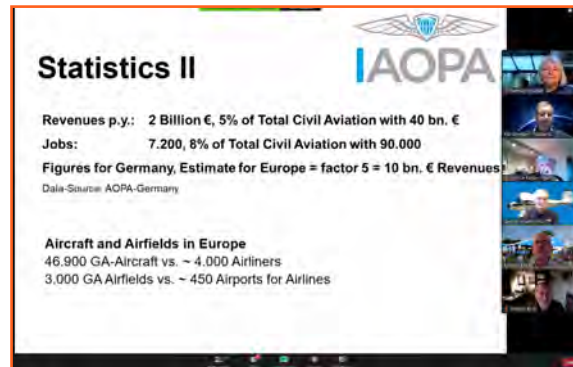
Statistics II

IAOPA

Revenues p.y.: 2 Billion €, 5% of Total Civil Aviation with 40 bn. €

Jobs: 7.200, 8% of Total Civil Aviation with 90.000

Figures for Germany, Estimate for Europe = factor 5 = 10 bn. € Revenues

Data-Source: AOPA-Germany

Aircraft and Airfields in Europe
46.900 GA-Aircraft vs. ~ 4.000 Airliners
3.000 GA Airfields vs. ~ 450 Airports for Airlines